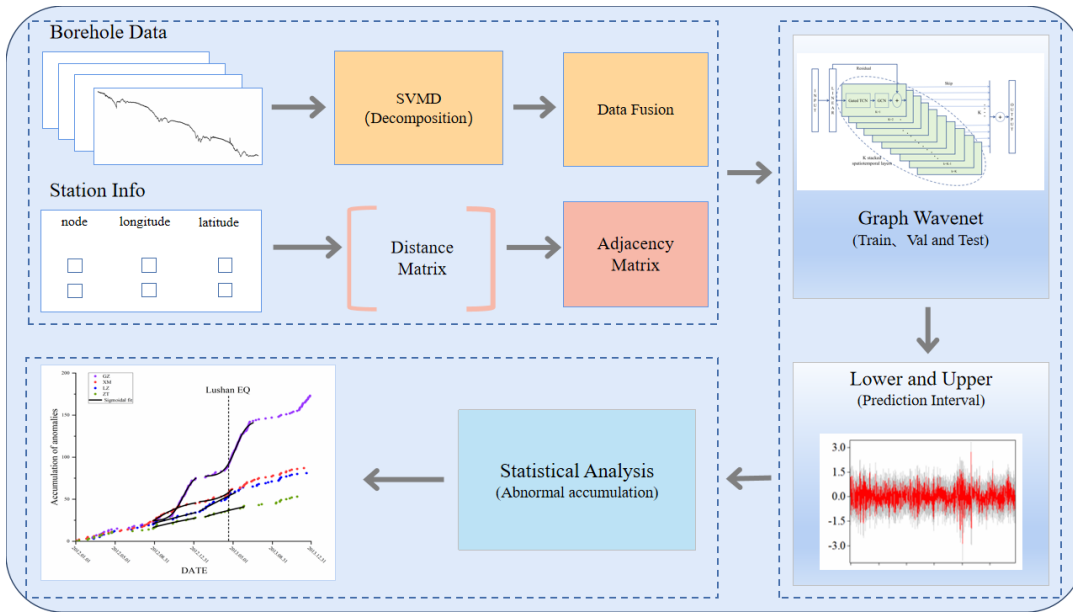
Borehole Data

SVMD
(Decomposition)

Data Fusion

Station Info

node longitude latitude

Distance Matrix

Adjacency Matrix

Graph Wavenet
(Train、Val and Test)

Lower and Upper
(Prediction Interval)

3.0
1.5
0.0
-1.5
-3.0

Statistical Analysis
(Abnormal accumulation)

Lushan EQ

GZ
XM
LZ
ZT
Sigmoidal fit

200
150
100
50
0

Accumulation of anomalies

DATE